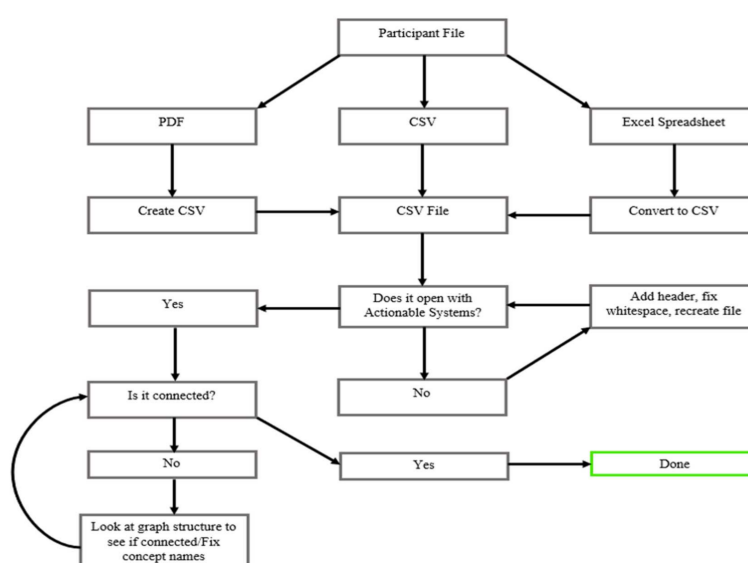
Participant File

PDF

CSV

Excel Spreadsheet

Create CSV

CSV File

Convert to CSV

Yes

Does it open with Actionable Systems?

Add header, fix whitespace, recreate file

Is it connected?

No

No

Yes

Done

Look at graph structure to see if connected/Fix concept names